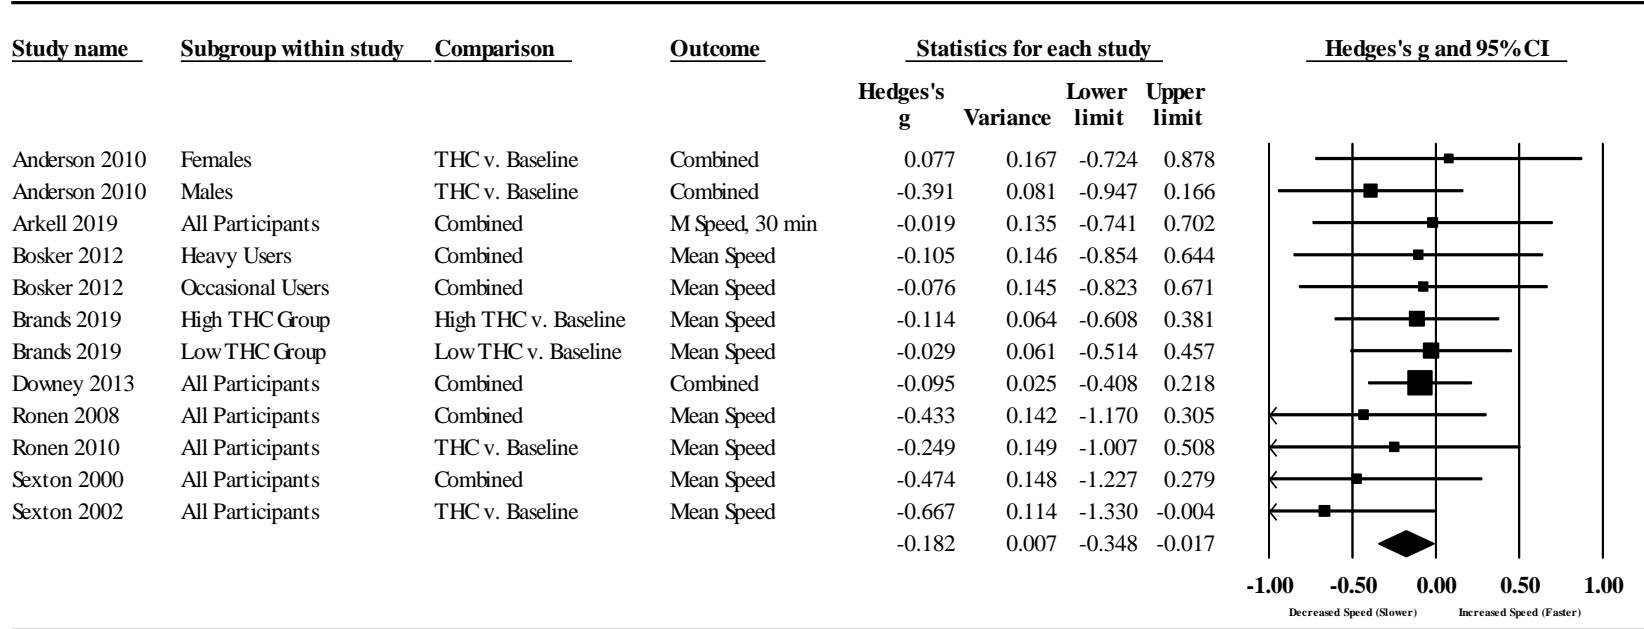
| Study name | Subgroup within study | Comparison | Outcome | Hedges's g | Variance | Lower limit | Upper limit |
|---|---|---|---|---|---|---|---|
| Anderson 2010 | Females | THC v. Baseline | Combined | 0.077 | 0.167 | -0.724 | 0.878 |
| Anderson 2010 | Males | THC v. Baseline | Combined | -0.391 | 0.081 | -0.947 | 0.166 |
| Arkell 2019 | All Participants | Combined | M Speed, 30 min | -0.019 | 0.135 | -0.741 | 0.702 |
| Bosker 2012 | Heavy Users | Combined | Mean Speed | -0.105 | 0.146 | -0.854 | 0.644 |
| Bosker 2012 | Occasional Users | Combined | Mean Speed | -0.076 | 0.145 | -0.823 | 0.671 |
| Brands 2019 | High THC Group | High THC v. Baseline | Mean Speed | -0.114 | 0.064 | -0.608 | 0.381 |
| Brands 2019 | Low THC Group | Low THC v. Baseline | Mean Speed | -0.029 | 0.061 | -0.514 | 0.457 |
| Downey 2013 | All Participants | Combined | Combined | -0.095 | 0.025 | -0.408 | 0.218 |
| Ronen 2008 | All Participants | Combined | Mean Speed | -0.433 | 0.142 | -1.170 | 0.305 |
| Ronen 2010 | All Participants | THC v. Baseline | Mean Speed | -0.249 | 0.149 | -1.007 | 0.508 |
| Sexton 2000 | All Participants | Combined | Mean Speed | -0.474 | 0.148 | -1.227 | 0.279 |
| Sexton 2002 | All Participants | THC v. Baseline | Mean Speed | -0.667 | 0.114 | -1.330 | -0.004 |
| | | | | -0.182 | 0.007 | -0.348 | -0.017 |

Statistics for each study

Hedges's g and 95% CI

-1.00 -0.50 0.00 0.50 1.00

Decreased Speed (Slower) Increased Speed (Faster)